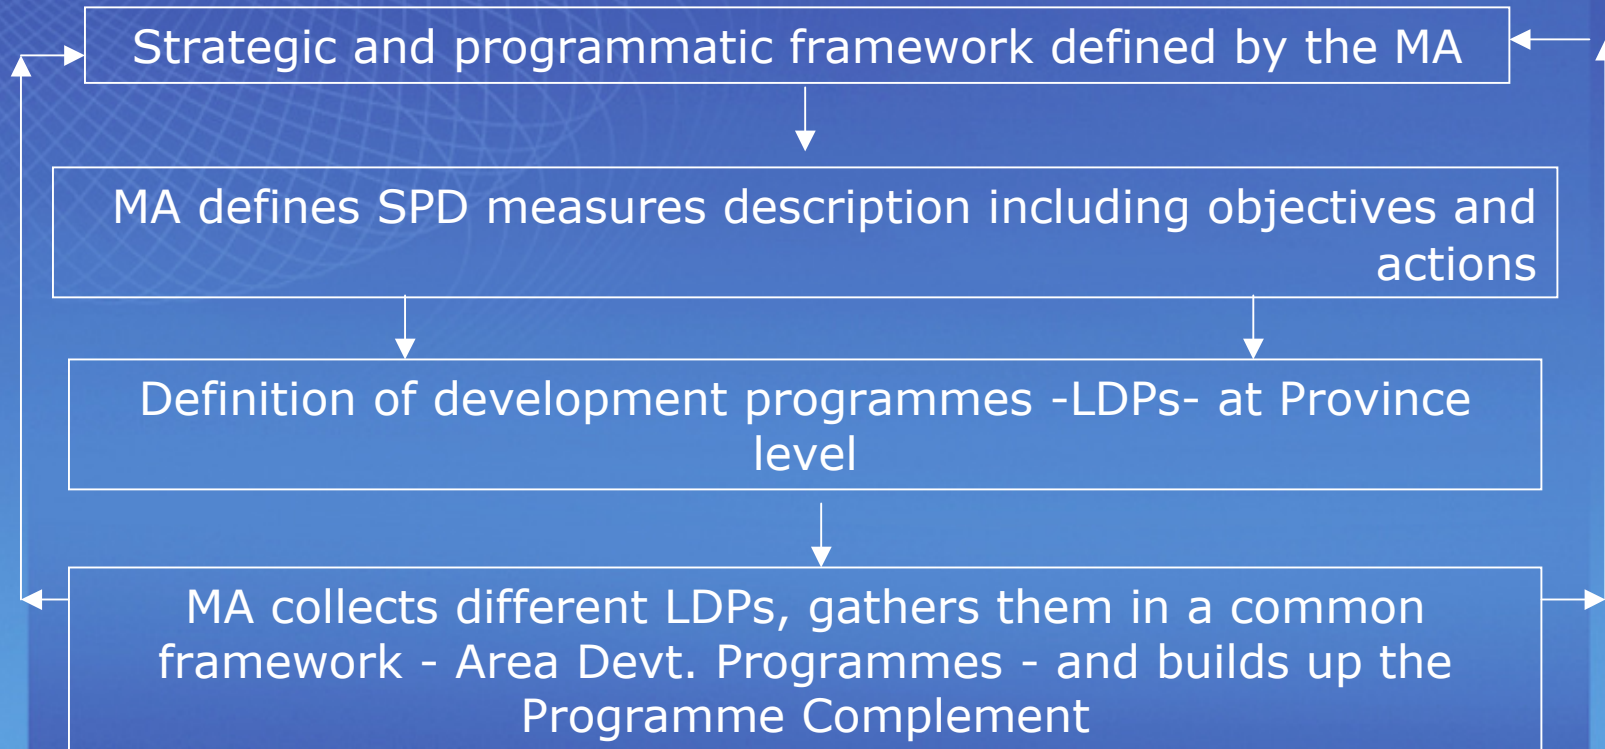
Strategic and programmatic framework defined by the MA

MA defines SPD measures description including objectives and actions

Definition of development programmes -LDPs- at Province level

MA collects different LDPs, gathers them in a common framework - Area Devt. Programmes - and builds up the Programme Complement